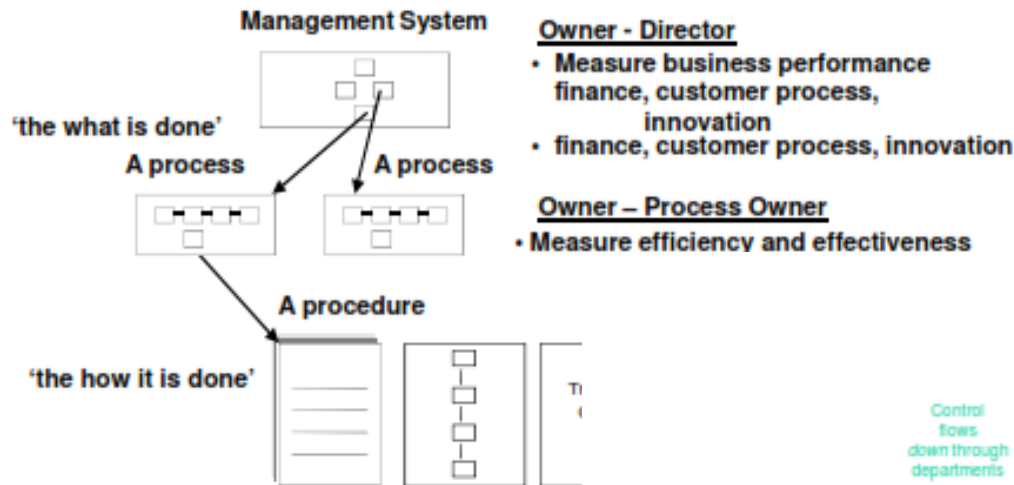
Management System

'the what is done'

A process

A process

A procedure

'the how it is done'

T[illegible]

C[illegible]

Owner - Director

• Measure business performance finance, customer process, innovation

• finance, customer process, innovation

Owner – Process Owner

• Measure efficiency and effectiveness

Control flows down through departments